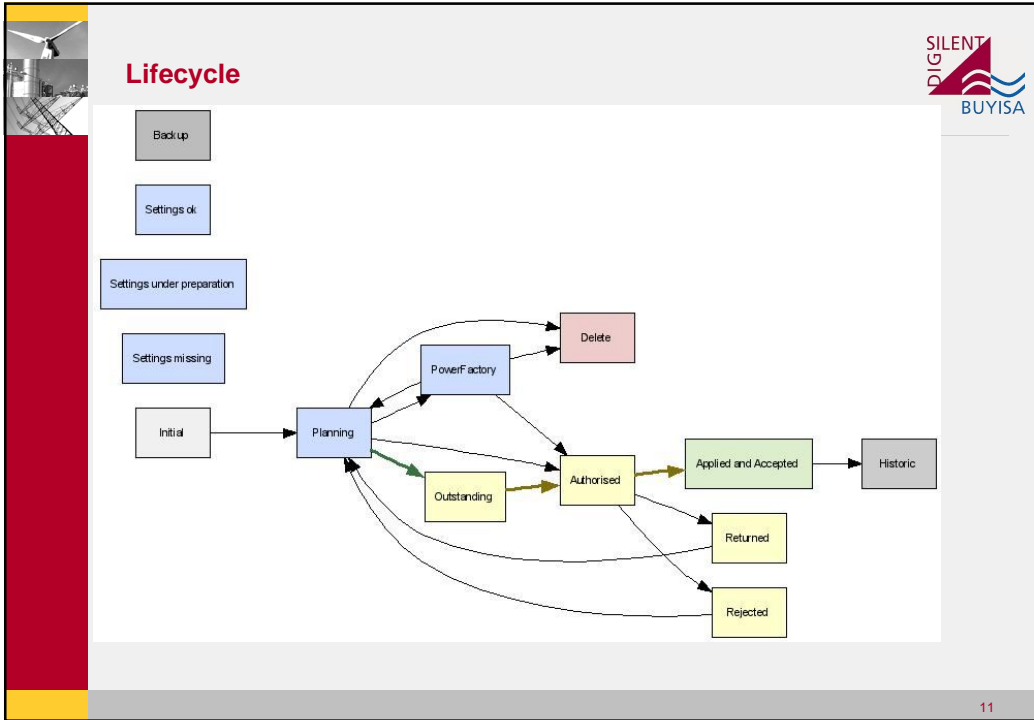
Lifecycle

SILENT
DIG
BUYISA

Back up

Settings ok

Settings under preparation

Settings missing

Initial

Planning

PowerFactory

Delete

Outstanding

Authorised

Applied and Accepted

Historic

Returned

Rejected

11